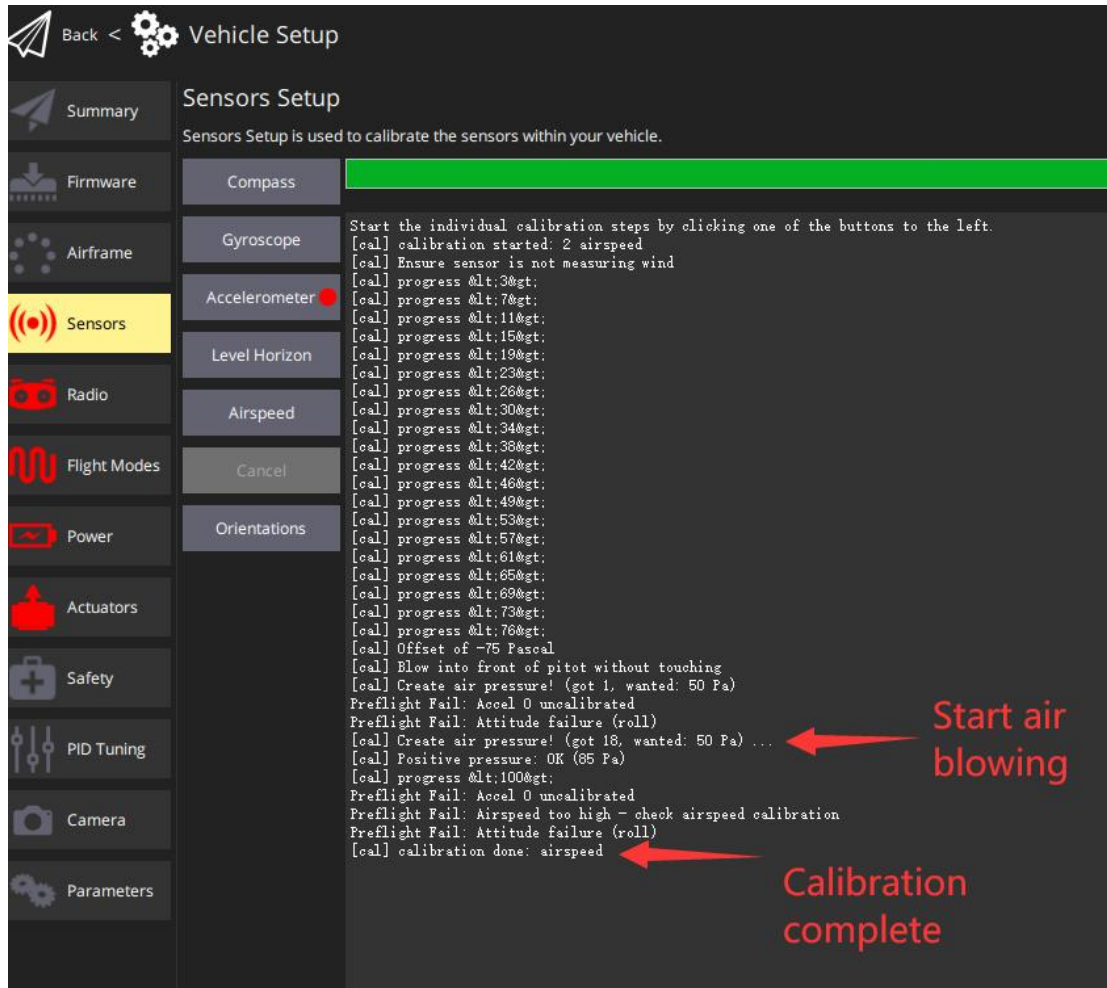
Back < Vehicle Setup

Summary
Firmware
Airframe
Sensors
Radio
Flight Modes
Power
Actuators
Safety
PID Tuning
Camera
Parameters

Sensors Setup

Sensors Setup is used to calibrate the sensors within your vehicle.

Compass
Gyroscope
Accelerometer
Level Horizon
Airspeed
Cancel
Orientations

Start the individual calibration steps by clicking one of the buttons to the left.
[cal] calibration started: 2 airspeed
[cal] Ensure sensor is not measuring wind
[cal] progress &lt;3&gt;
[cal] progress &lt;7&gt;
[cal] progress &lt;11&gt;
[cal] progress &lt;15&gt;
[cal] progress &lt;19&gt;
[cal] progress &lt;23&gt;
[cal] progress &lt;26&gt;
[cal] progress &lt;30&gt;
[cal] progress &lt;34&gt;
[cal] progress &lt;38&gt;
[cal] progress &lt;42&gt;
[cal] progress &lt;46&gt;
[cal] progress &lt;49&gt;
[cal] progress &lt;53&gt;
[cal] progress &lt;57&gt;
[cal] progress &lt;61&gt;
[cal] progress &lt;65&gt;
[cal] progress &lt;69&gt;
[cal] progress &lt;73&gt;
[cal] progress &lt;76&gt;
[cal] Offset of -75 Pascal
[cal] Blow into front of pitot without touching
[cal] Create air pressure! (got 1, wanted: 50 Pa)
Preflight Fail: Accel 0 uncalibrated
Preflight Fail: Attitude failure (roll)
[cal] Create air pressure! (got 18, wanted: 50 Pa) ...
[cal] Positive pressure: OK (85 Pa)
[cal] progress &lt;100&gt;
Preflight Fail: Accel 0 uncalibrated
Preflight Fail: Airspeed too high - check airspeed calibration
Preflight Fail: Attitude failure (roll)
[cal] calibration done: airspeed

Start air blowing

Calibration complete